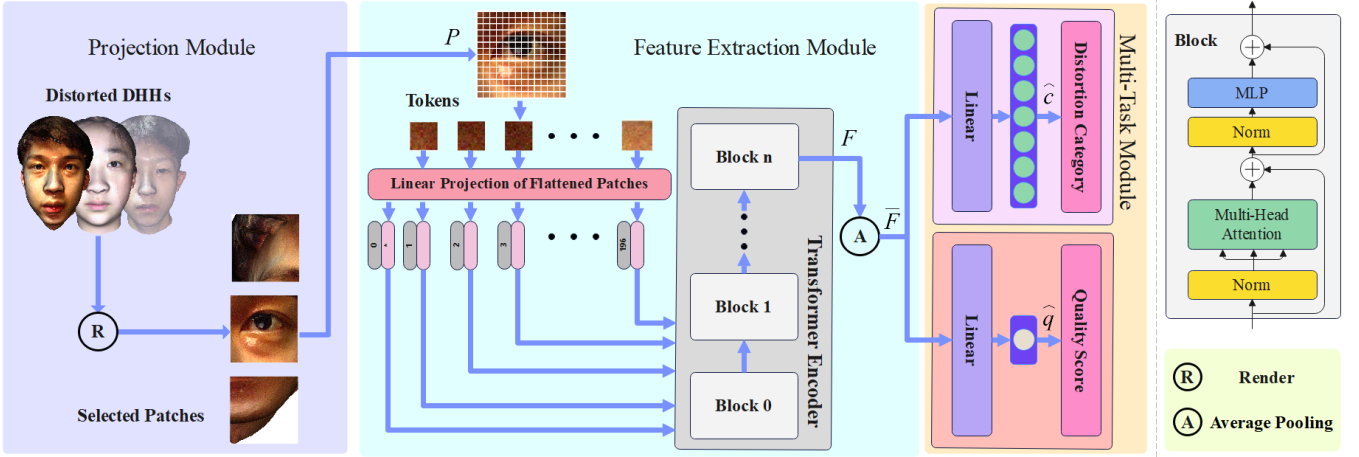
Projection Module

Distorted DHHs

R

Selected Patches

$P$

Feature Extraction Module

Tokens

Linear Projection of Flattened Patches

0 * 1 2 3 196

Block n

Block 1

Block 0

Transformer Encoder

$F$

A

$\overline{F}$

Multi-Task Module

Linear

$\widehat{c}$

Distortion Category

Linear

$\widehat{q}$

Quality Score

Block

MLP

Norm

Multi-Head Attention

Norm

R Render

A Average Pooling